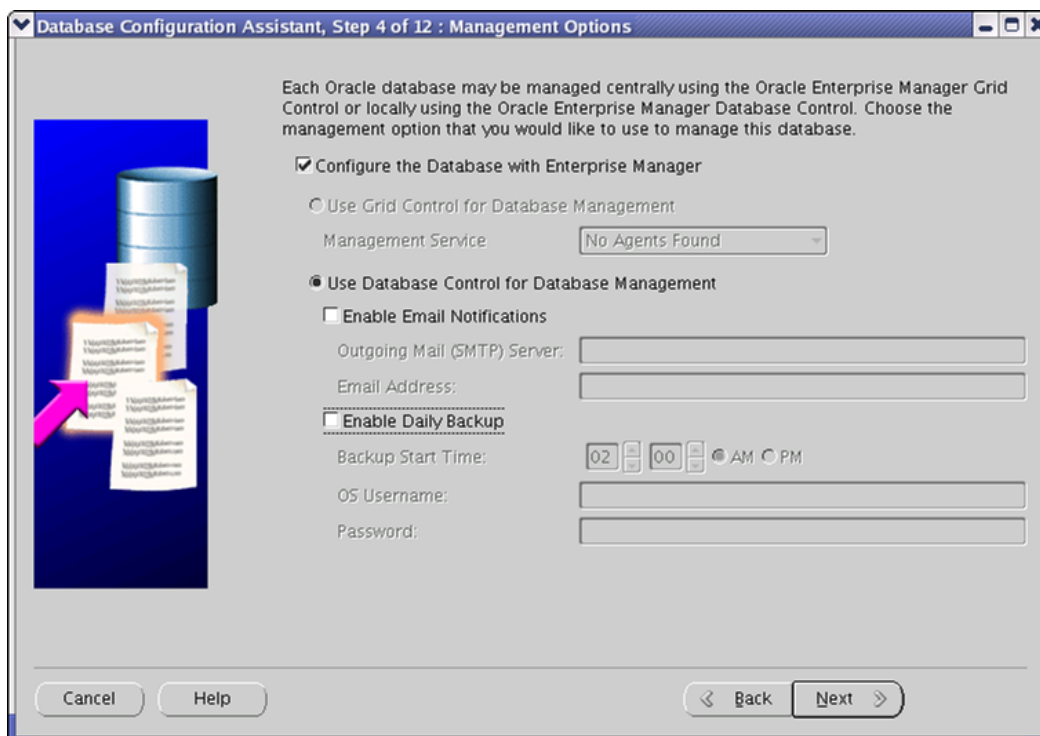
Database Configuration Assistant, Step 4 of 12 : Management Options

Each Oracle database may be managed centrally using the Oracle Enterprise Manager Grid Control or locally using the Oracle Enterprise Manager Database Control. Choose the management option that you would like to use to manage this database.

Configure the Database with Enterprise Manager

Use Grid Control for Database Management

Management Service No Agents Found

Use Database Control for Database Management

Enable Email Notifications

Outgoing Mail (SMTP) Server:

Email Address:

Enable Daily Backup

Backup Start Time: 02 00 AM PM

OS Username:

Password:

Cancel Help Back Next